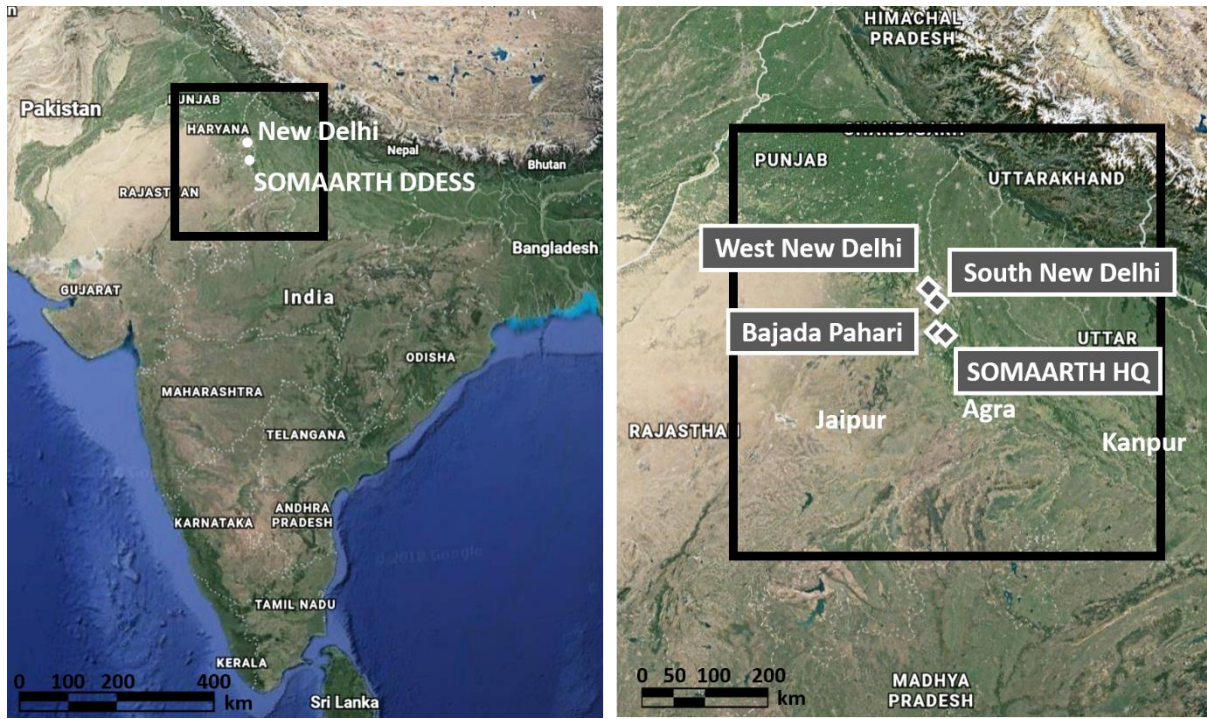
Pakistan
PUNJAB
HARYANA
New Delhi
SOMAARTH DDESS
RAJASTHAN
Nepal
Bhutan
Bangladesh
GUJARAT
India
ODISHA
MAHARASHTRA
TELANGANA
ANDHRA PRADESH
KARNATAKA
© 2019 Google
TAMIL NADU
KERALA
Sri Lanka
0 100 200 400 km

HIMACHAL PRADESH
CHANDIGARH
PUNJAB
UTTARAKHAND
West New Delhi
South New Delhi
Bajada Pahari
UTTAR
SOMAARTH HQ
RAJASTHAN
Jaipur
Agra
Kanpur
0 50 100 200 km
MADHYA PRADESH